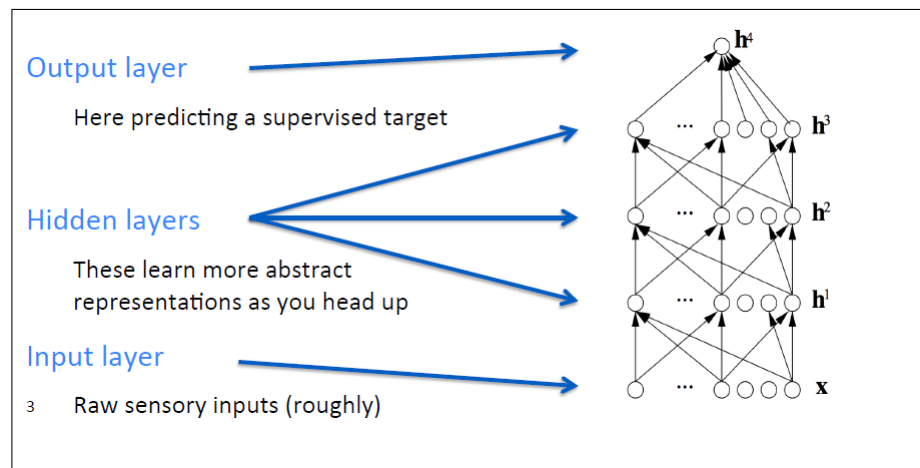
Output layer

Here predicting a supervised target

Hidden layers

These learn more abstract representations as you head up

Input layer

3 Raw sensory inputs (roughly)

$\mathbf{h}^4$

... $\mathbf{h}^3$

... $\mathbf{h}^2$

... $\mathbf{h}^1$

... $\mathbf{x}$